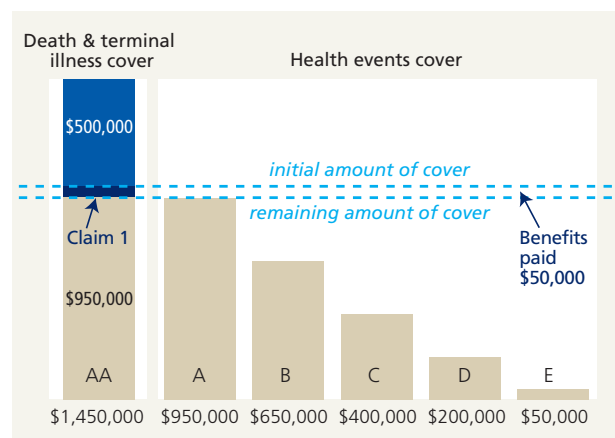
Death & terminal illness cover

Health events cover

$500,000

initial amount of cover

remaining amount of cover

Claim 1

Benefits paid $50,000

$950,000

AA

A

B

C

D

E

$1,450,000

$950,000

$650,000

$400,000

$200,000

$50,000